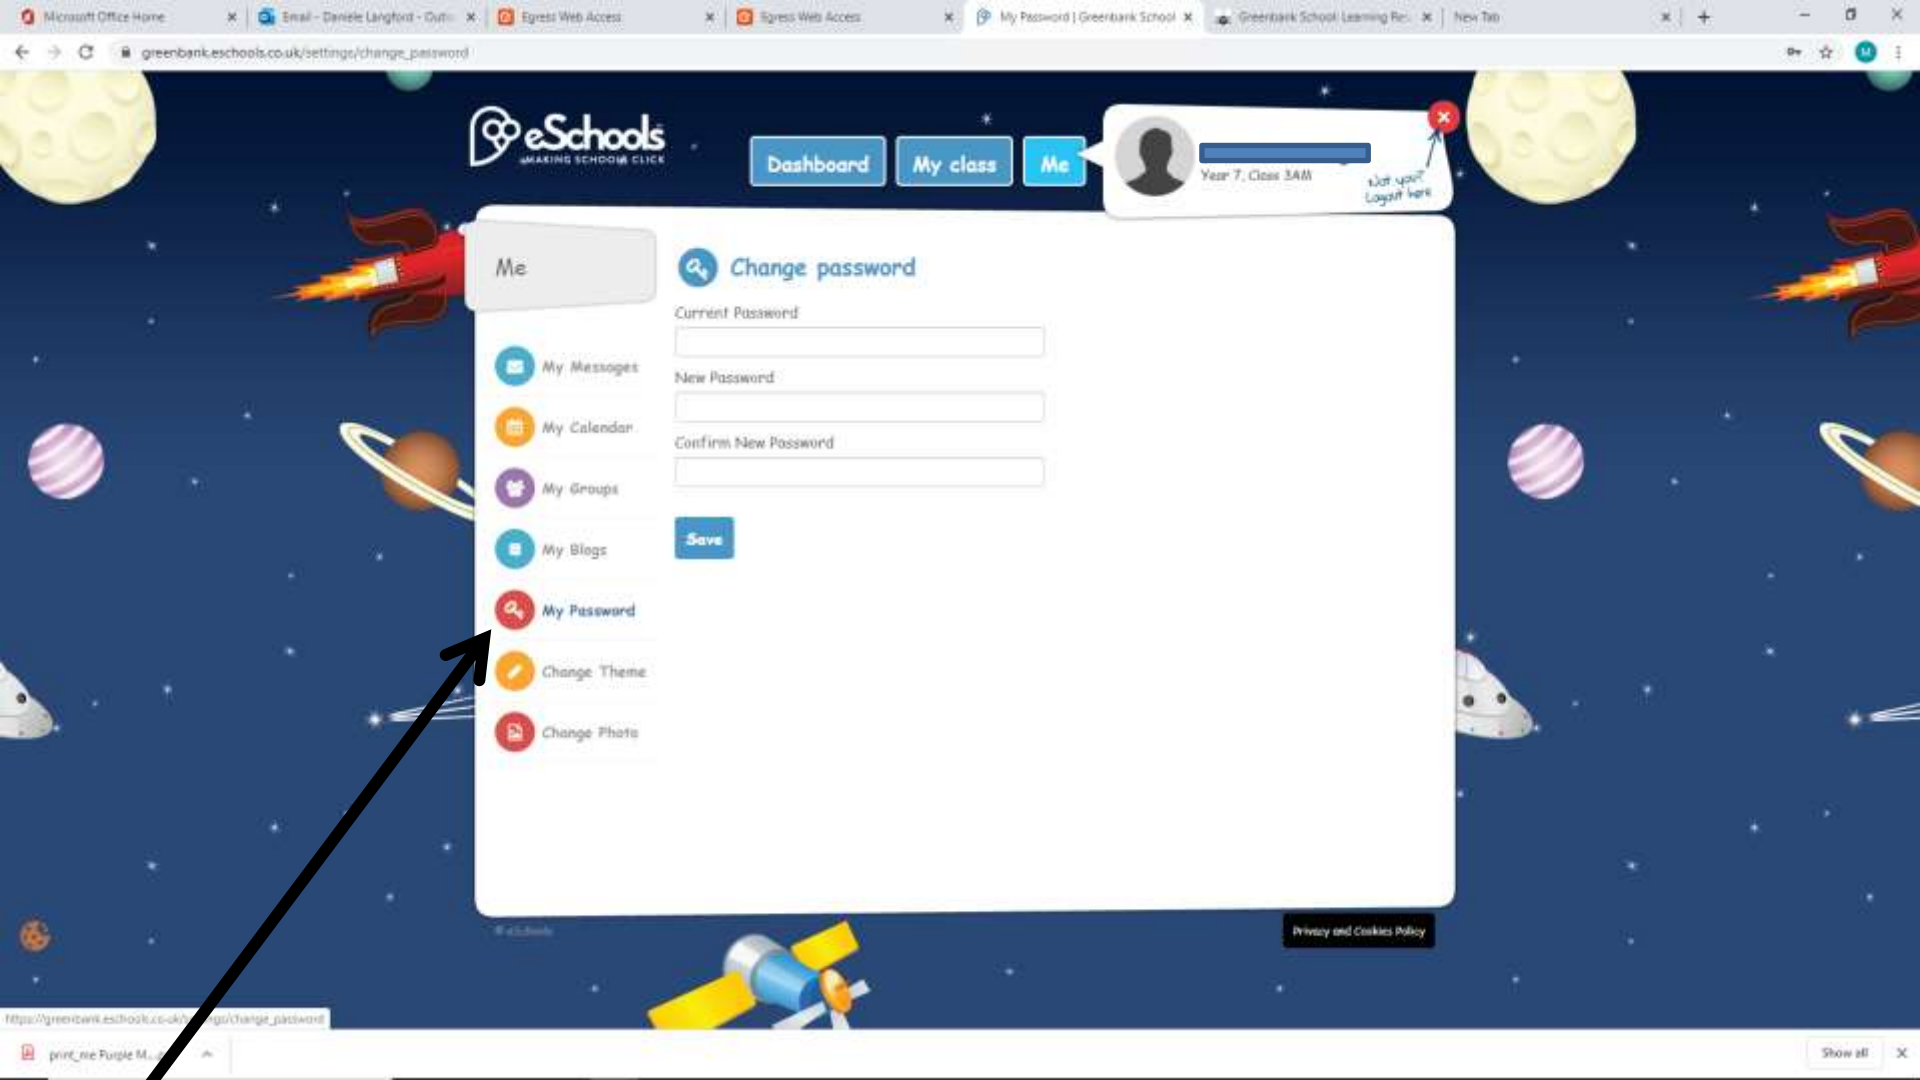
Microsoft Office Home
Email - Daniele Langford - Outl
Egress Web Access
Egress Web Access
My Password | Greenbank School
Greenbank School Learning Re
New Tab

greenbank.eschools.co.uk/settings/change_password

eSchools
MAKING SCHOOLS CLICK

Dashboard
My class
Me

Year 7, Class 3AM
Not you? Logout here

Me

Change password

Current Password

New Password

Confirm New Password

Save

My Messages
My Calendar
My Groups
My Blogs
My Password
Change Theme
Change Photo

© eSchools

Privacy and Cookies Policy

https://greenbank.eschools.co.uk/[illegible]ngs/change_password

print_me Purple M...

Show all